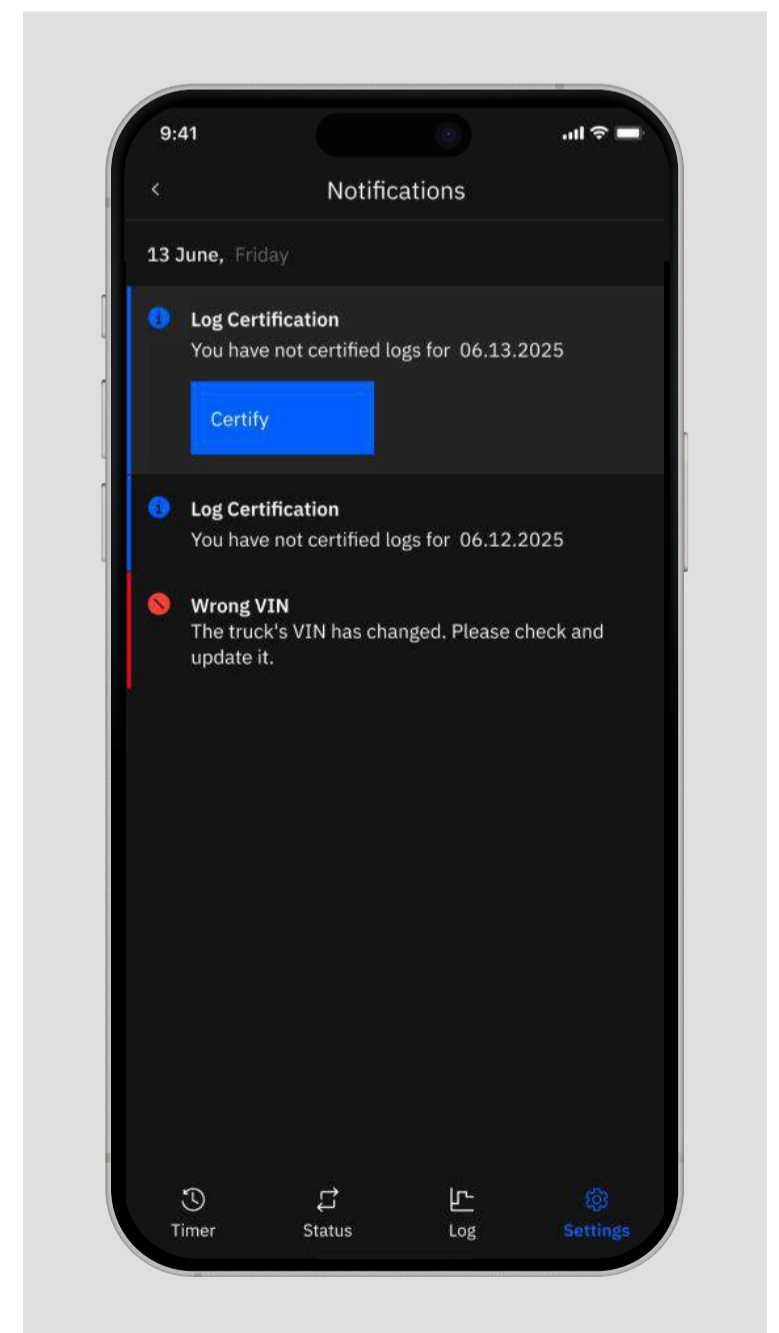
9:41

Notifications

13 June, Friday

Log Certification
You have not certified logs for 06.13.2025

Certify

Log Certification
You have not certified logs for 06.12.2025

Wrong VIN
The truck's VIN has changed. Please check and update it.

Timer
Status
Log
Settings